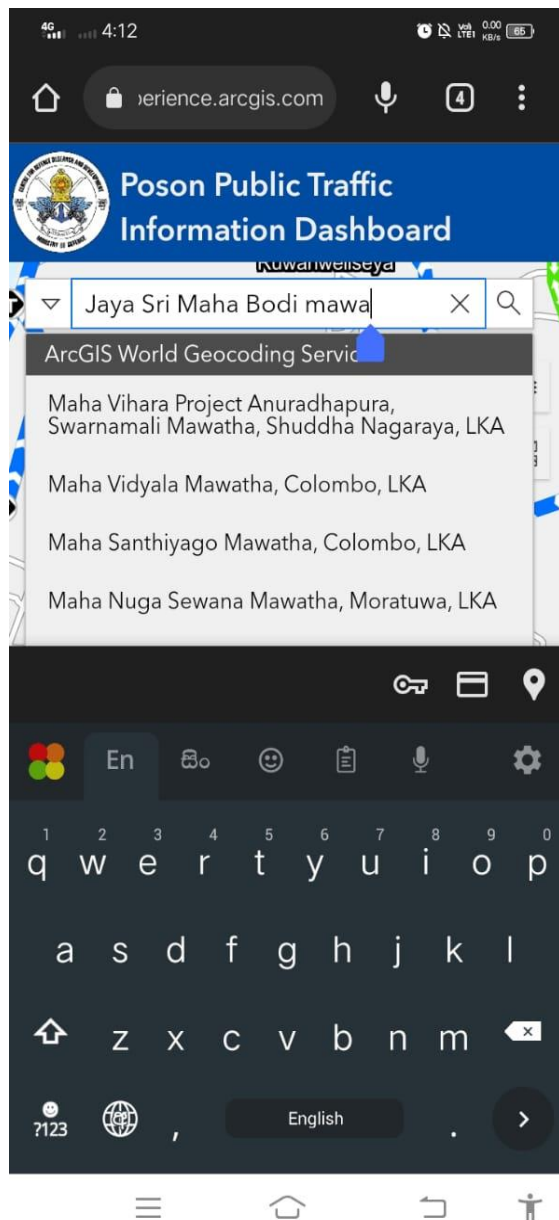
4G 4:12 Vo) LTE1 0.00 KB/s 65

ɔerience.arcgis.com

4

Poson Public Traffic Information Dashboard

Ruwanweliseya

Jaya Sri Maha Bodi mawa

ArcGIS World Geocoding Servic

Maha Vihara Project Anuradhapura, Swarnamali Mawatha, Shuddha Nagaraya, LKA

Maha Vidyala Mawatha, Colombo, LKA

Maha Santhiyago Mawatha, Colombo, LKA

Maha Nuga Sewana Mawatha, Moratuwa, LKA

En

1 q 2 w 3 e 4 r 5 t 6 y 7 u 8 i 9 o 0 p

a s d f g h j k l

z x c v b n m

?123 , English .